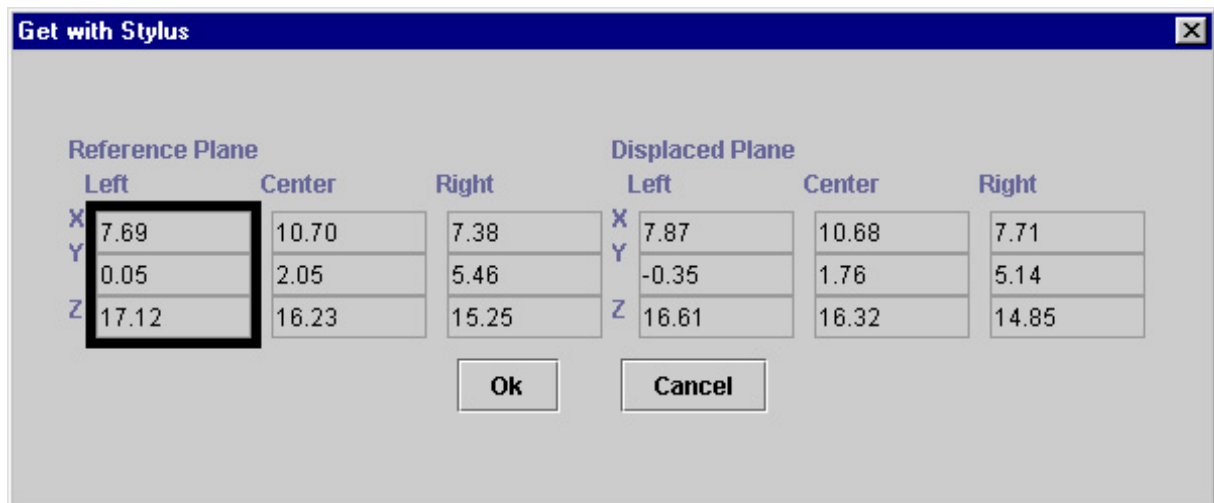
Get with Stylus

Reference Plane

| | Left | Center | Right |
|---|---|---|---|
| X | 7.69 | 10.70 | 7.38 |
| Y | 0.05 | 2.05 | 5.46 |
| Z | 17.12 | 16.23 | 15.25 |

Displaced Plane

| | Left | Center | Right |
|---|---|---|---|
| X | 7.87 | 10.68 | 7.71 |
| Y | -0.35 | 1.76 | 5.14 |
| Z | 16.61 | 16.32 | 14.85 |

Ok

Cancel